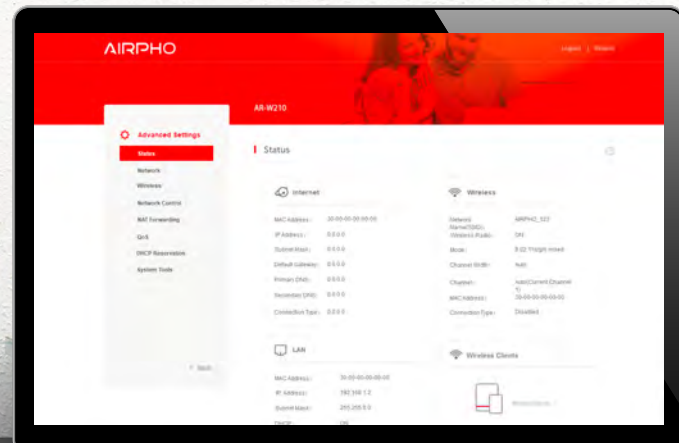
AIRPHO

Logout | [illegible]

AR-W210

Advanced Settings

Status

Network

Wireless

Network Control

NAT Forwarding

QoS

DHCP Reservation

System Tools

< Back

Status

Internet

MAC Address : 00-00-00-00-00-00

IP Address : 0.0.0.0

Subnet Mask : 0.0.0.0

Default Gateway : 0.0.0.0

Primary DNS : 0.0.0.0

Secondary DNS : 0.0.0.0

Connection Type : 0.0.0.0

Wireless

Network Name(SSID) : AIRPHO_322

Wireless Radio : ON

Mode : 802.11b/g/n mixed

Channel Width : Auto

Channel : Auto(Current Channel 1)

MAC Address : 00-00-00-00-00-00

Connection Type : Disabled

LAN

MAC Address : 00-00-00-00-00-00

IP Address : 192.168.1.2

Subnet Mask : 255.255.0.0

DHCP : ON

Wireless Clients

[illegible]